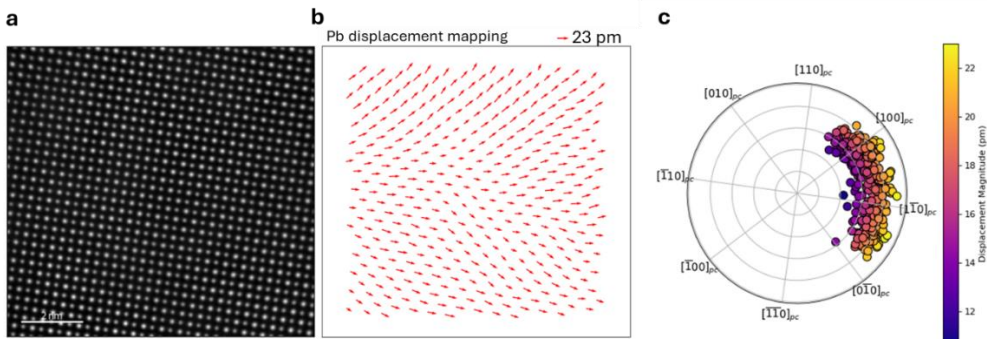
a

2 nm

b

Pb displacement mapping

23 pm

c

$[110]_{pc}$

$[010]_{pc}$

$[100]_{pc}$

$[\bar{1}10]_{pc}$

$[1\bar{1}0]_{pc}$

$[\bar{1}00]_{pc}$

$[0\bar{1}0]_{pc}$

$[\bar{1}\bar{1}0]_{pc}$

22

20

18

16

14

12

Displacement Magnitude (pm)